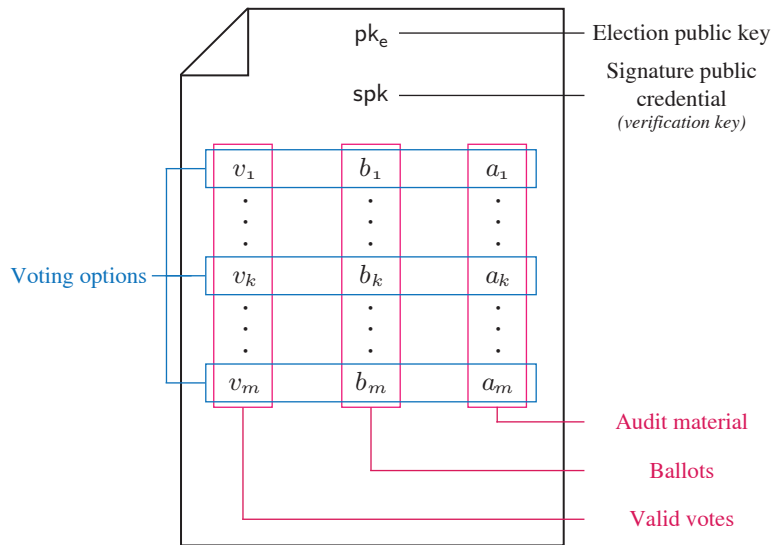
$pk_e$ Election public key

$spk$ Signature public credential
(verification key)

Voting options

| $v_1$ | $b_1$ | $a_1$ |
|---|---|---|
| $\vdots$ | $\vdots$ | $\vdots$ |
| $v_k$ | $b_k$ | $a_k$ |
| $\vdots$ | $\vdots$ | $\vdots$ |
| $v_m$ | $b_m$ | $a_m$ |

Audit material

Ballots

Valid votes